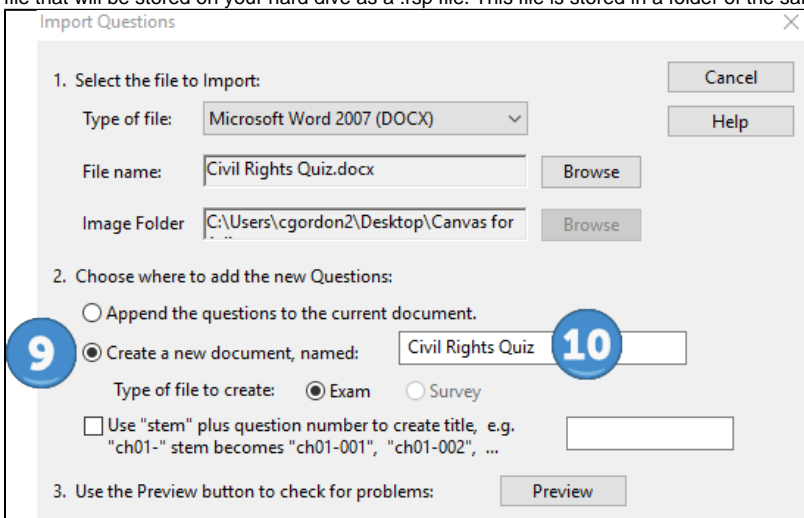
file that will be stored on your hard dive as a .rsp file. This file is stored in a folder of the sa

Import Questions

1. Select the file to Import:

Type of file: Microsoft Word 2007 (DOCX)

File name: Civil Rights Quiz.docx

Browse

Image Folder C:\Users\cgordon2\Desktop\Canvas for

Browse

Cancel

Help

2. Choose where to add the new Questions:

Append the questions to the current document.

9

Create a new document, named: Civil Rights Quiz

10

Type of file to create: Exam Survey

Use "stem" plus question number to create title, e.g. "ch01-" stem becomes "ch01-001", "ch01-002", ...

3. Use the Preview button to check for problems: Preview